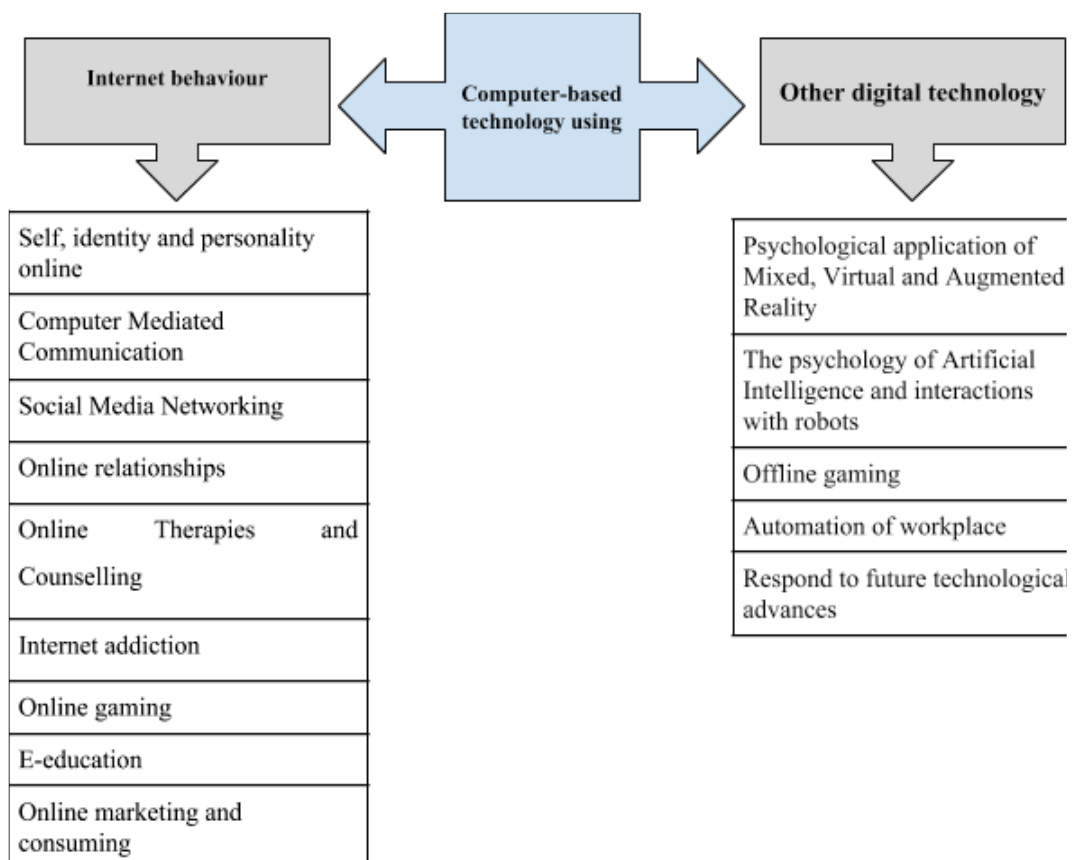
Internet behaviour

Computer-based technology using

Other digital technology

Self, identity and personality online

Computer Mediated Communication

Social Media Networking

Online relationships

Online Therapies and Counselling

Internet addiction

Online gaming

E-education

Online marketing and consuming

Psychological application of Mixed, Virtual and Augmented Reality

The psychology of Artificial Intelligence and interactions with robots

Offline gaming

Automation of workplace

Respond to future technological advances